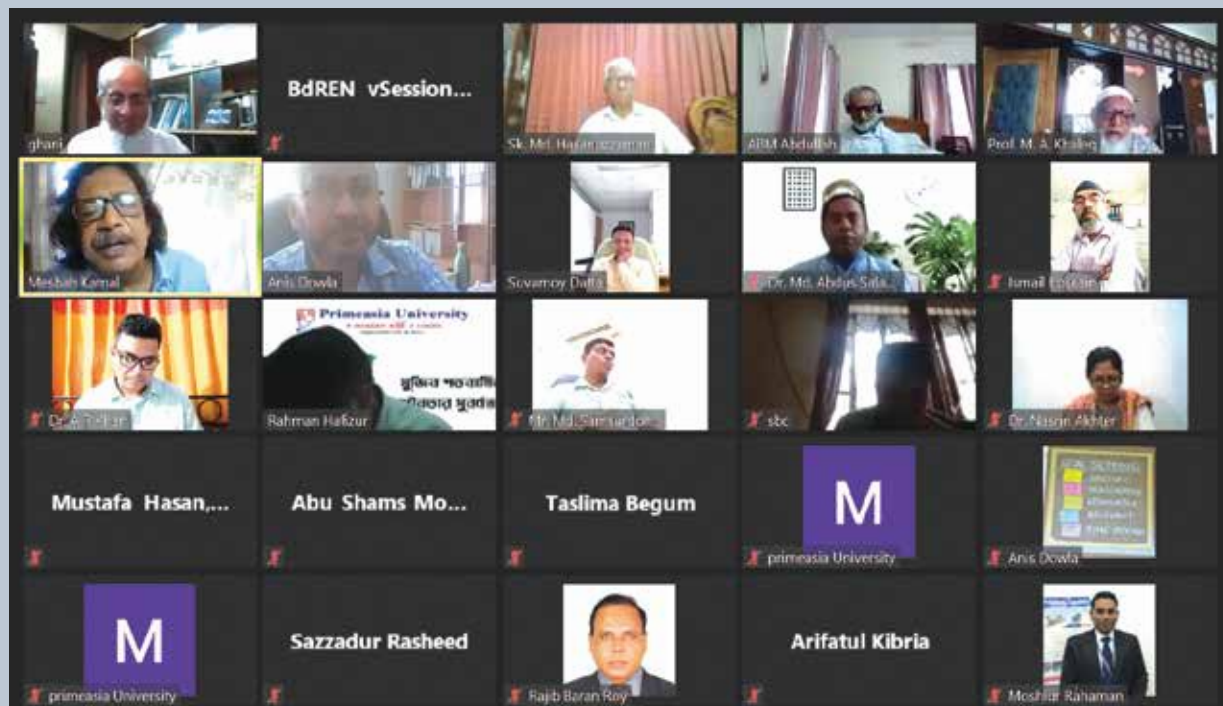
ghani

BdREN vSession...

Sk. Md. Hasanuzzaman

ABM Abdullah

Prof. M. A. Khaleq

Mesbah Kamal

Anis Dowla

Suvamoy Datta

Dr. Md. Abdus Sala...

Ismail Hossain

Dr. A. Talukder

Primeasia University

Rahman Hafizur

Mr. Md. Samsuddoh...

sbc

Dr. Nasrin Akhter

Mustafa Hasan,...

Abu Shams Mo...

Taslima Begum

M

primeasia University

Anis Dowla

M

primeasia University

Sazzadur Rasheed

Rajib Baran Roy

Arifatul Kibria

Moshiur Rahaman